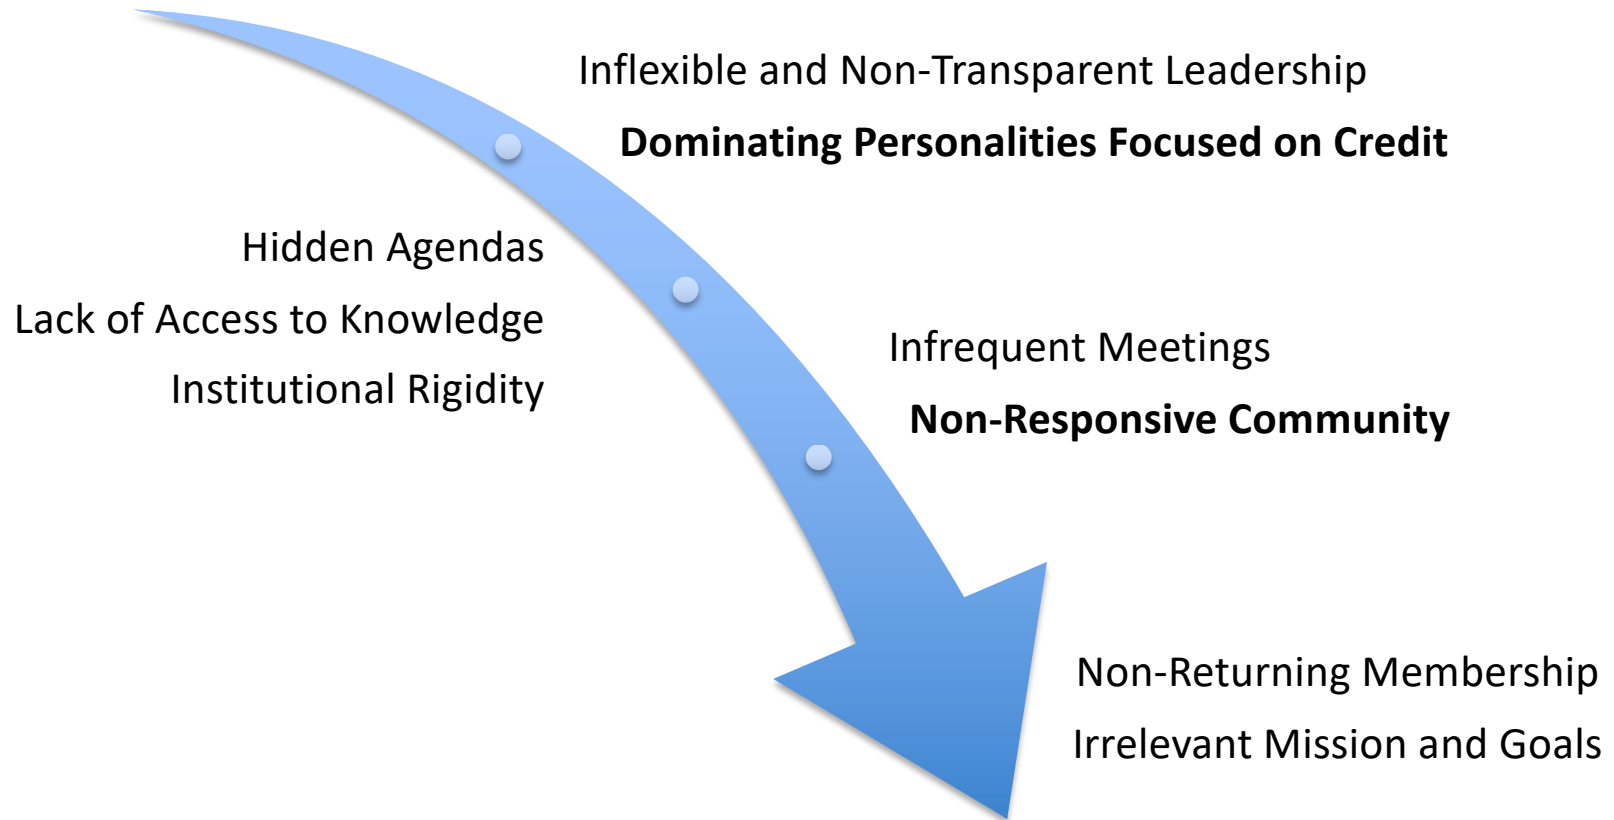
Inflexible and Non-Transparent Leadership

**Dominating Personalities Focused on Credit**

Hidden Agendas

Lack of Access to Knowledge

Institutional Rigidity

Infrequent Meetings

**Non-Responsive Community**

Non-Returning Membership

Irrelevant Mission and Goals